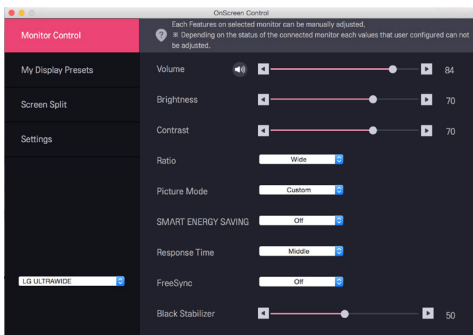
OnScreen Control

Monitor Control

My Display Presets

Screen Split

Settings

LG ULTRAWIDE

Each Features on selected monitor can be manually adjusted.
※ Depending on the status of the connected monitor each values that user configured can not be adjusted.

Volume 84

Brightness 70

Contrast 70

Ratio Wide

Picture Mode Custom

SMART ENERGY SAVING Off

Response Time Middle

FreeSync Off

Black Stabilizer 50